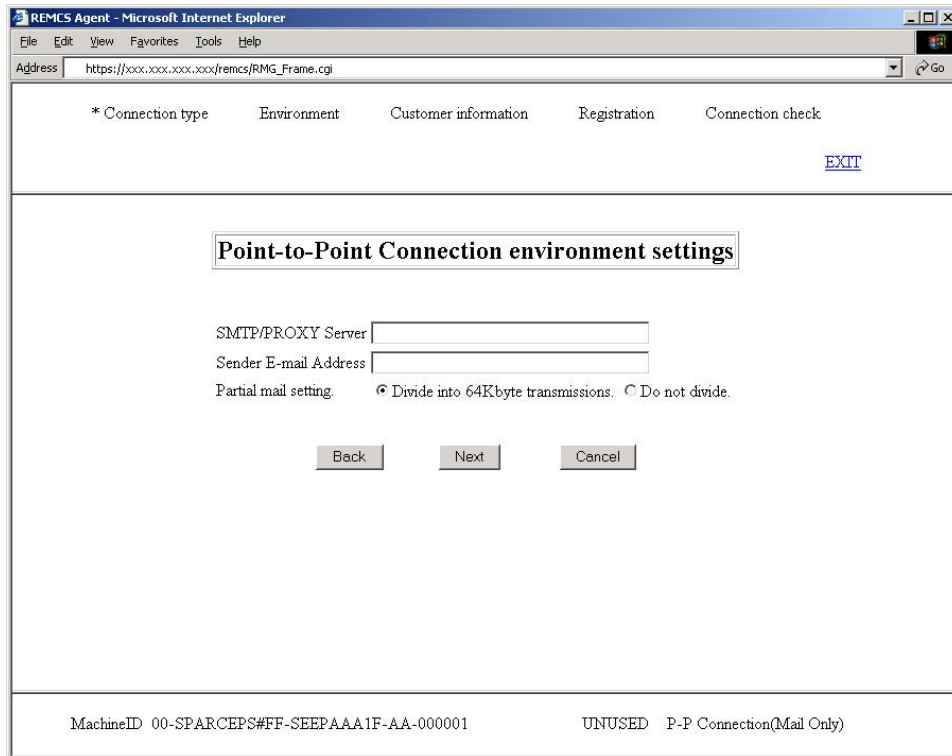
REMCS Agent - Microsoft Internet Explorer

File Edit View Favorites Tools Help

Address https://xxx.xxx.xxx.xxx/remcs/RMG_Frame.cgi

Go

* Connection type Environment Customer information Registration Connection check

EXIT

Point-to-Point Connection environment settings

SMTP/PROXY Server

Sender E-mail Address

Partial mail setting. Divide into 64Kbyte transmissions. Do not divide.

Back Next Cancel

MachineID 00-SPARCEPS#FF-SEEPAAA1F-AA-000001 UNUSED P-P Connection(Mail Only)